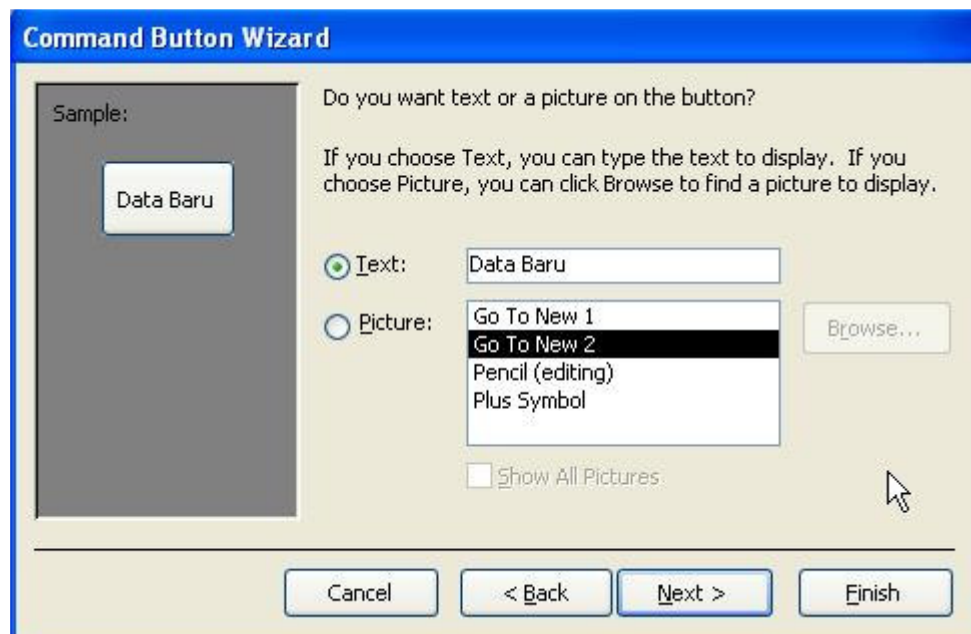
Command Button Wizard

Sample:

Data Baru

Do you want text or a picture on the button?

If you choose Text, you can type the text to display. If you choose Picture, you can click Browse to find a picture to display.

Text: Data Baru

Picture:

Go To New 1
Go To New 2
Pencil (editing)
Plus Symbol

Browse...

Show All Pictures

Cancel
< Back
Next >
Finish